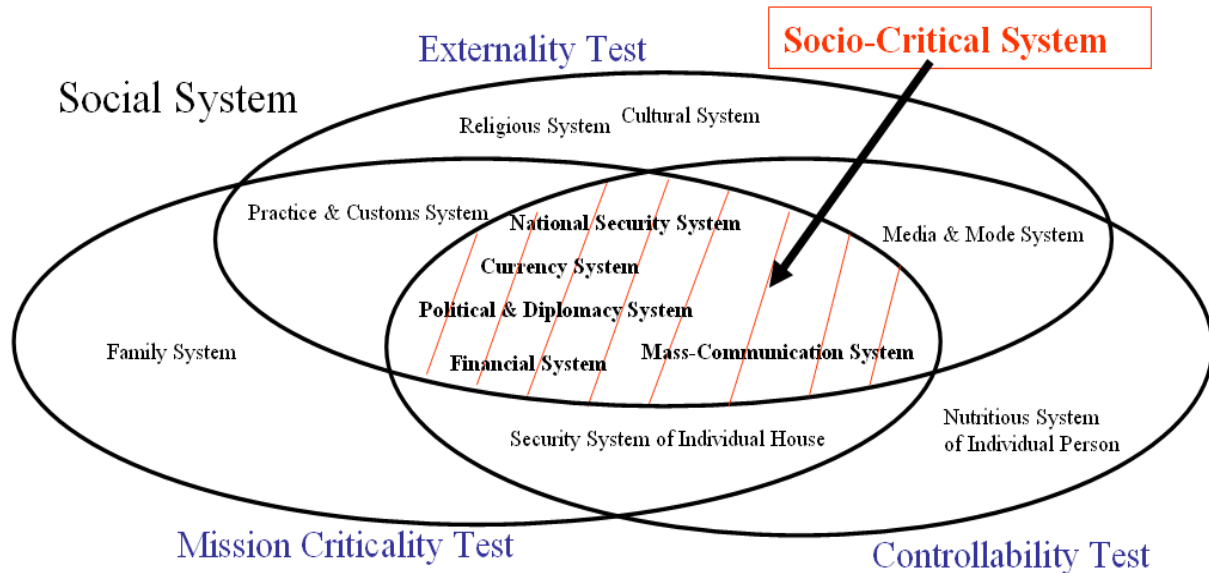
Externality Test

Socio-Critical System

Social System

Religious System

Cultural System

Practice & Customs System

National Security System

Media & Mode System

Currency System

Political & Diplomacy System

Family System

Financial System

Mass-Communication System

Nutritious System of Individual Person

Security System of Individual House

Mission Criticality Test

Controllability Test